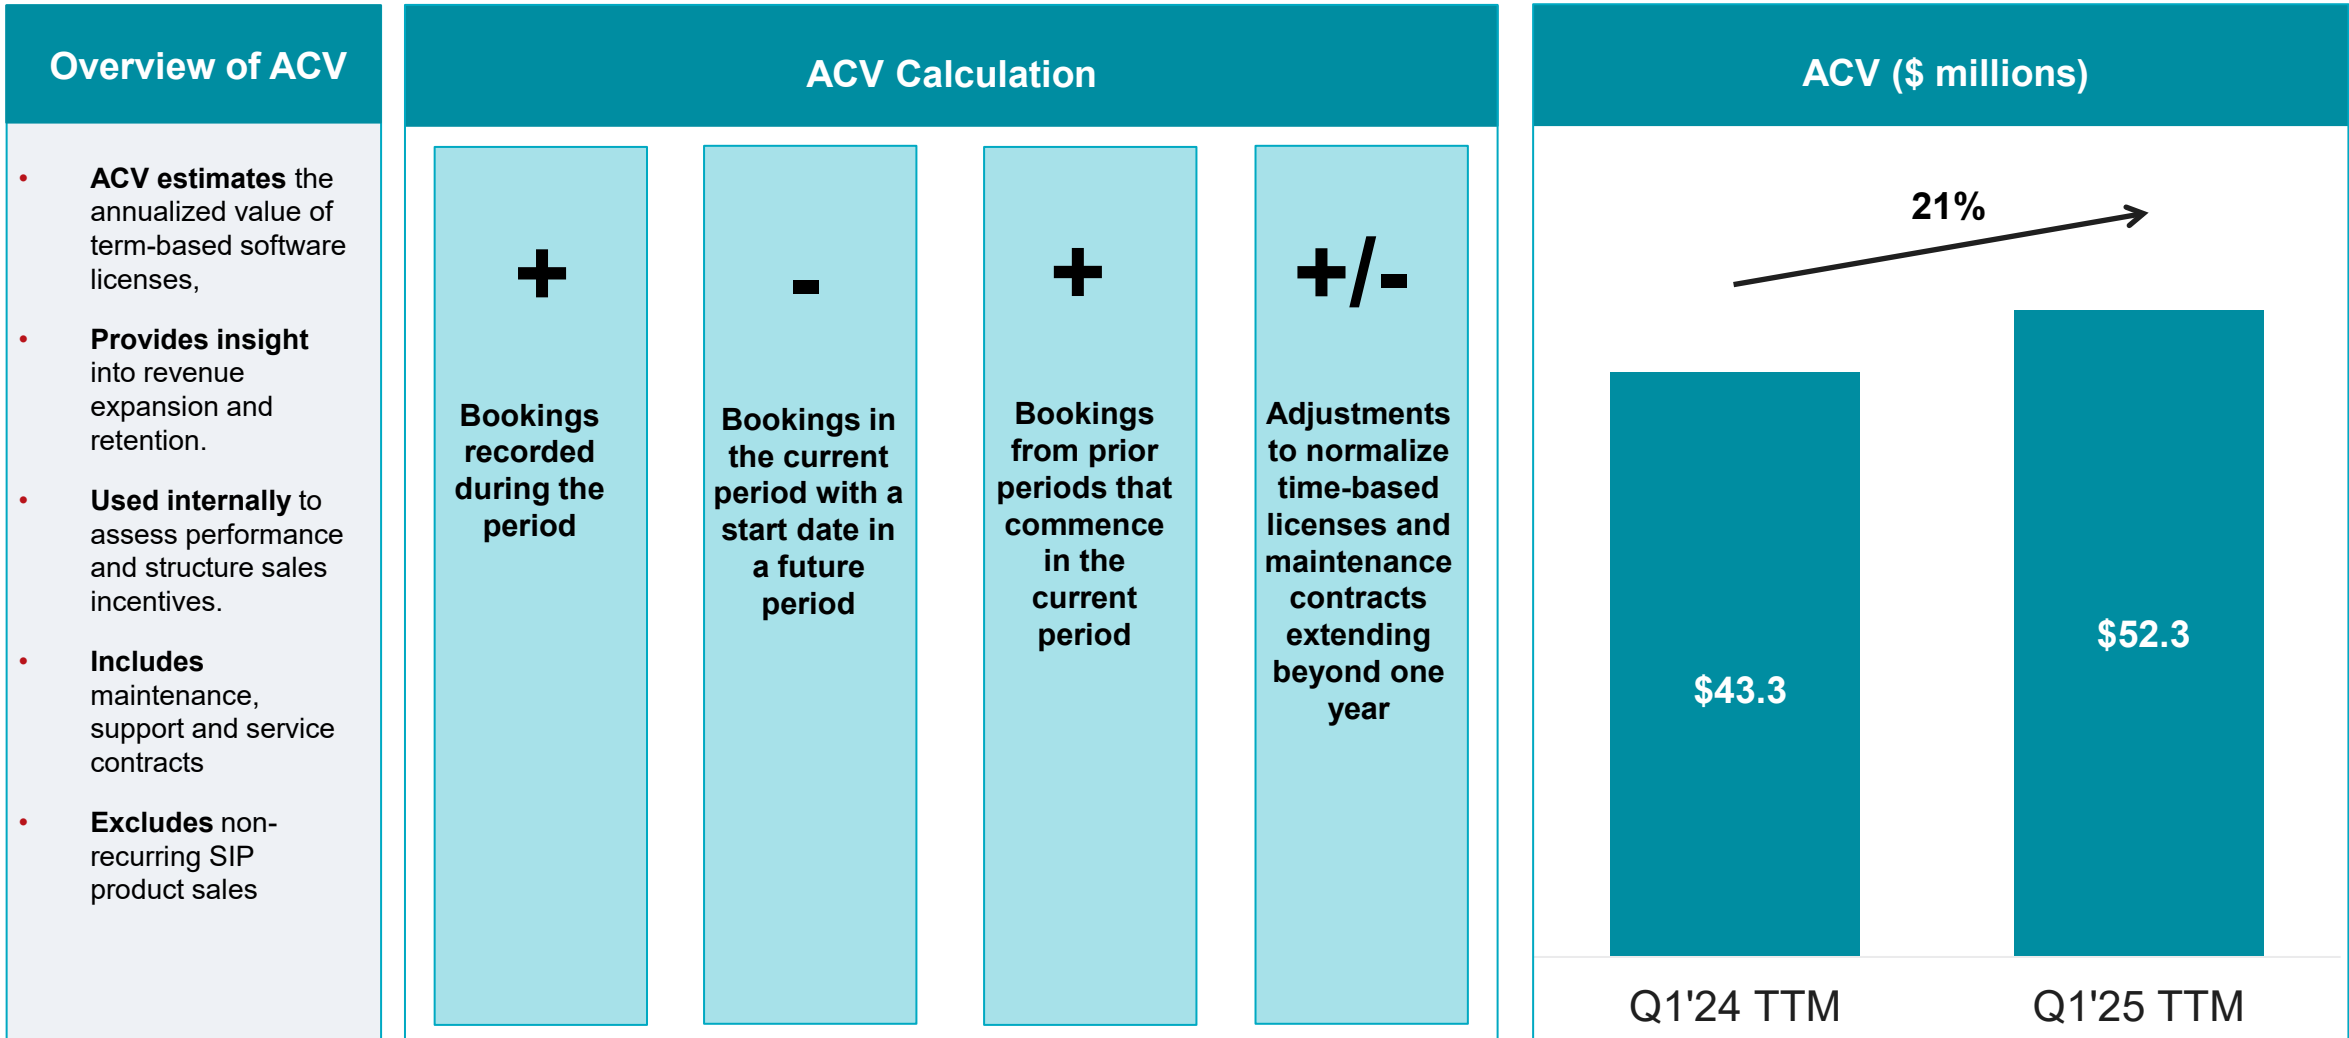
Overview of ACV

- **ACV estimates** the annualized value of term-based software licenses,
- **Provides insight** into revenue expansion and retention.
- **Used internally** to assess performance and structure sales incentives.
- **Includes** maintenance, support and service contracts
- **Excludes** non-recurring SIP product sales

ACV Calculation

+
Bookings recorded during the period

-
Bookings in the current period with a start date in a future period

+
Bookings from prior periods that commence in the current period

+/-
Adjustments to normalize time-based licenses and maintenance contracts extending beyond one year

ACV ($ millions)

21%

$43.3
$52.3

Q1'24 TTM
Q1'25 TTM